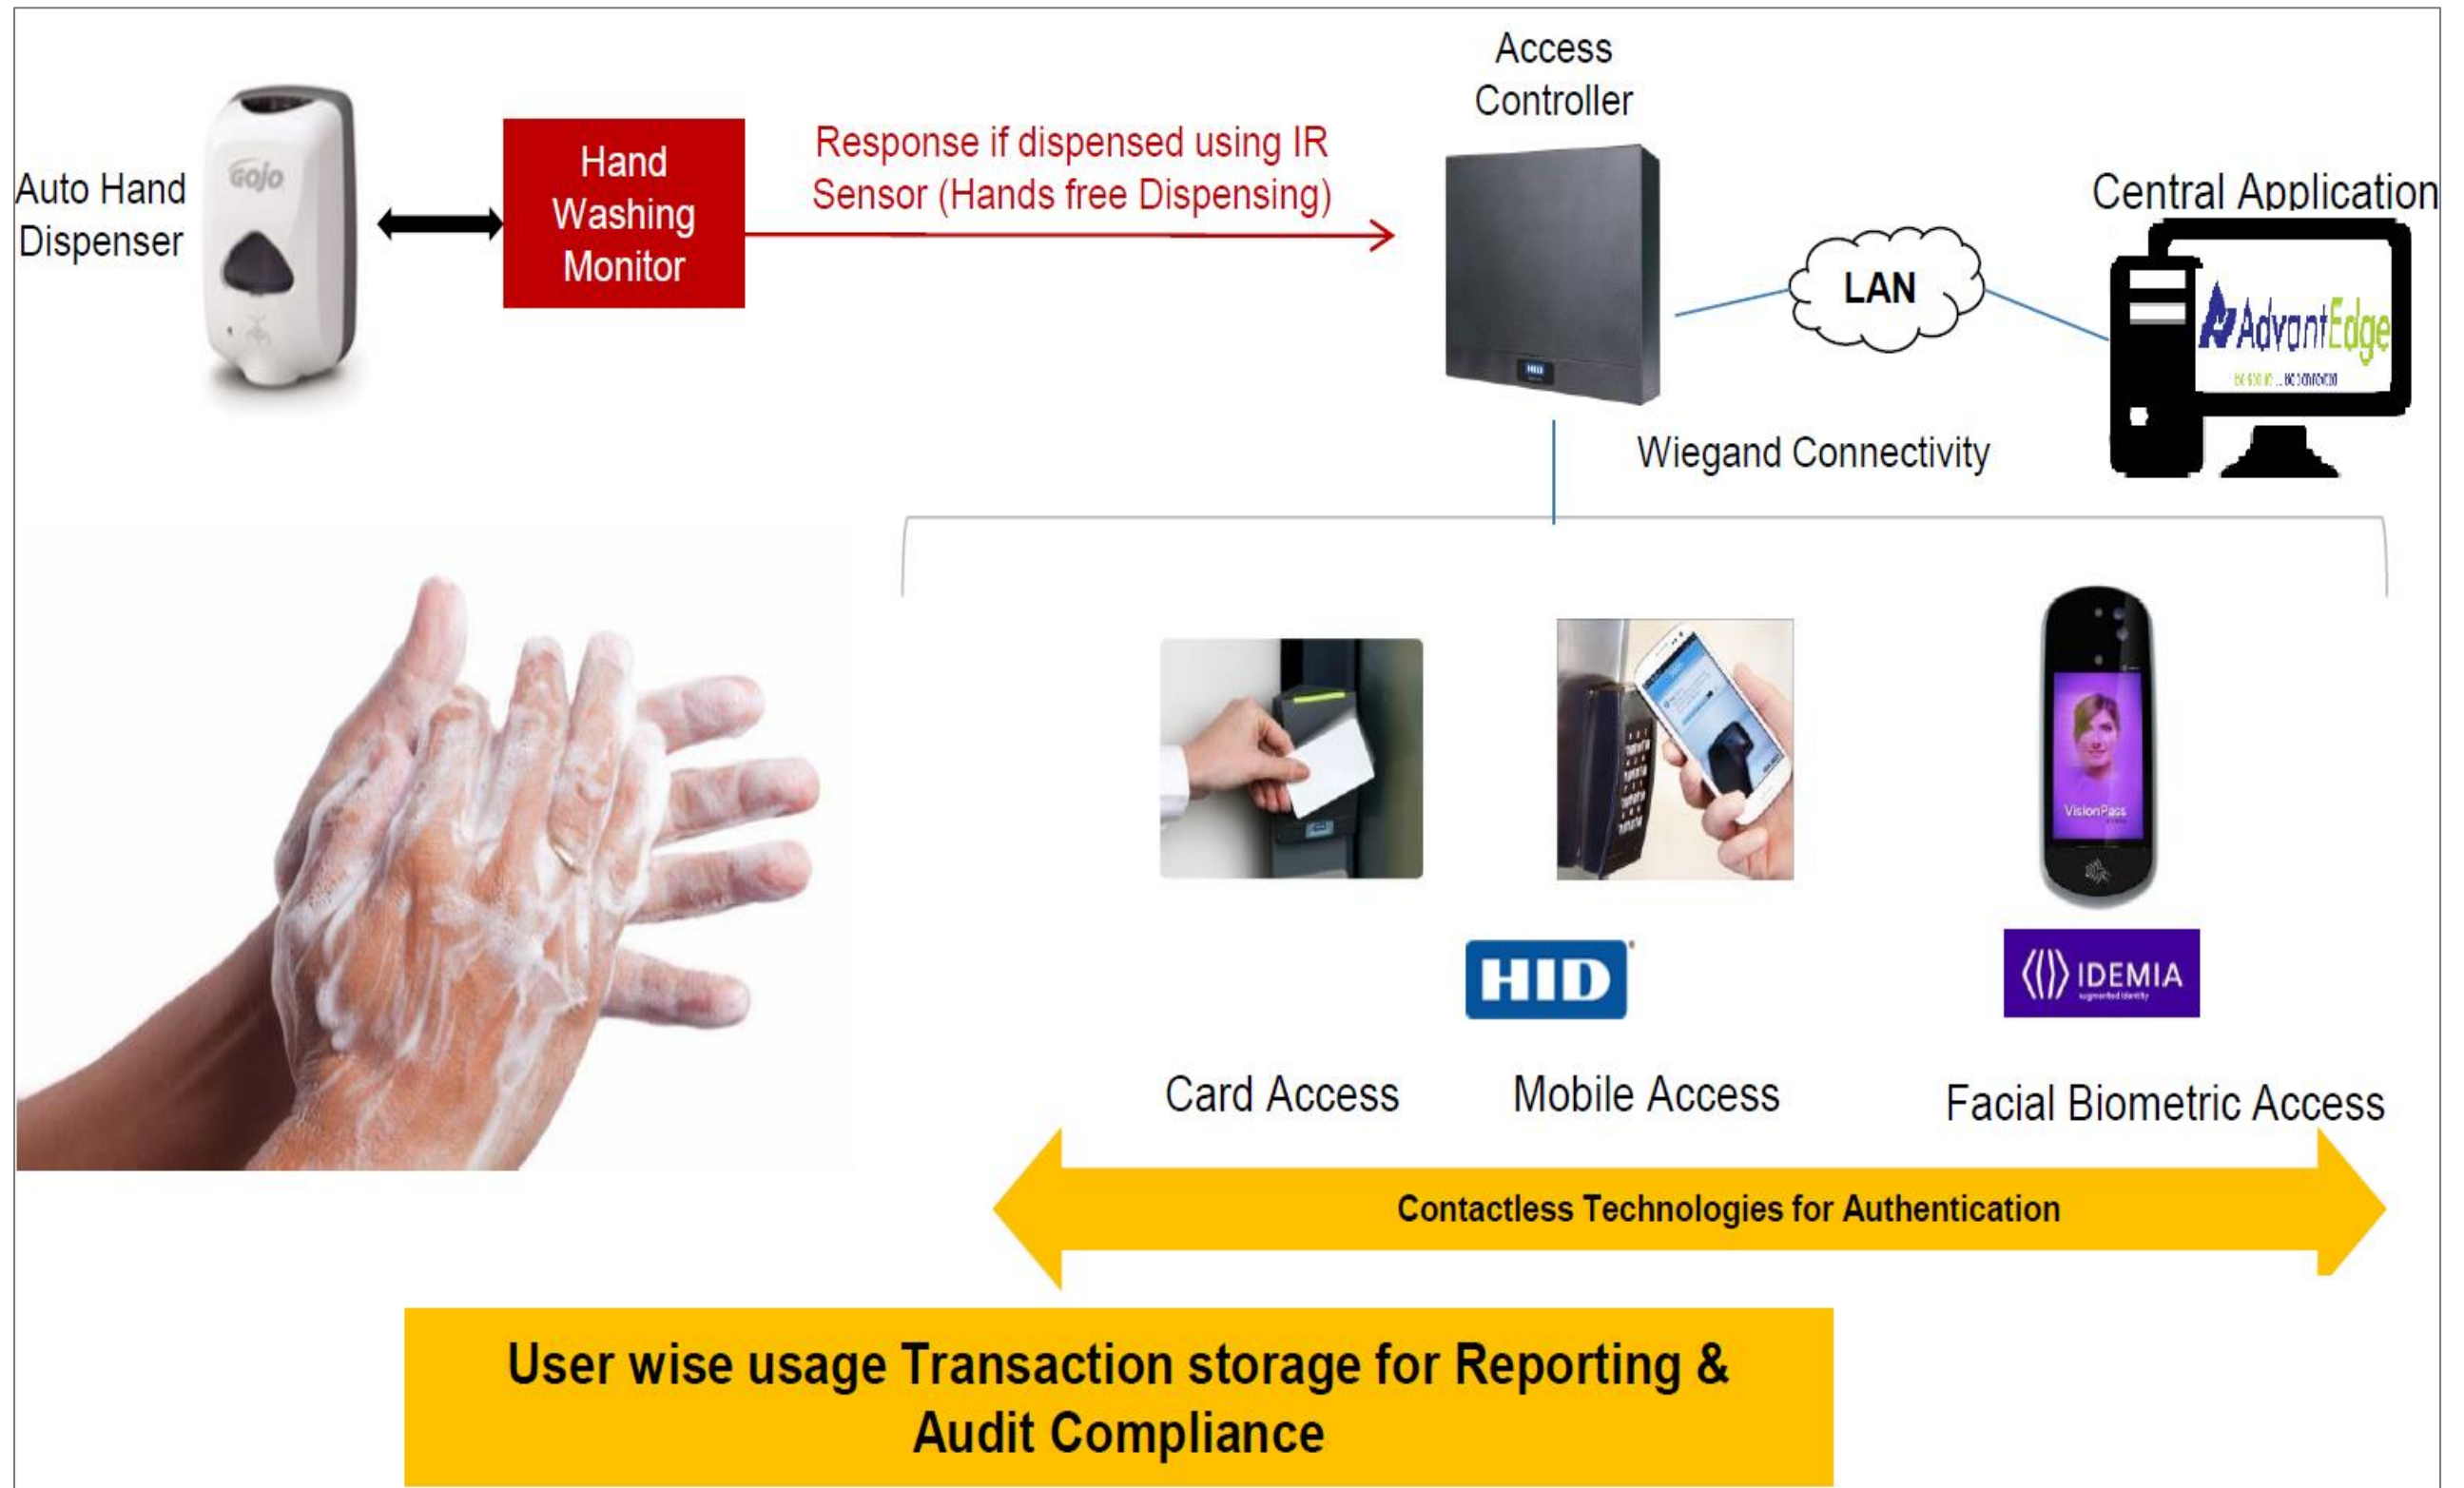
Auto Hand Dispenser

GOJO

Hand Washing Monitor

Response if dispensed using IR Sensor (Hands free Dispensing)

Access Controller

HID

LAN

Central Application

AdvantEdge

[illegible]

Wiegand Connectivity

VisionPass

HID

IDEMIA

Card Access

Mobile Access

Facial Biometric Access

Contactless Technologies for Authentication

User wise usage Transaction storage for Reporting & Audit Compliance